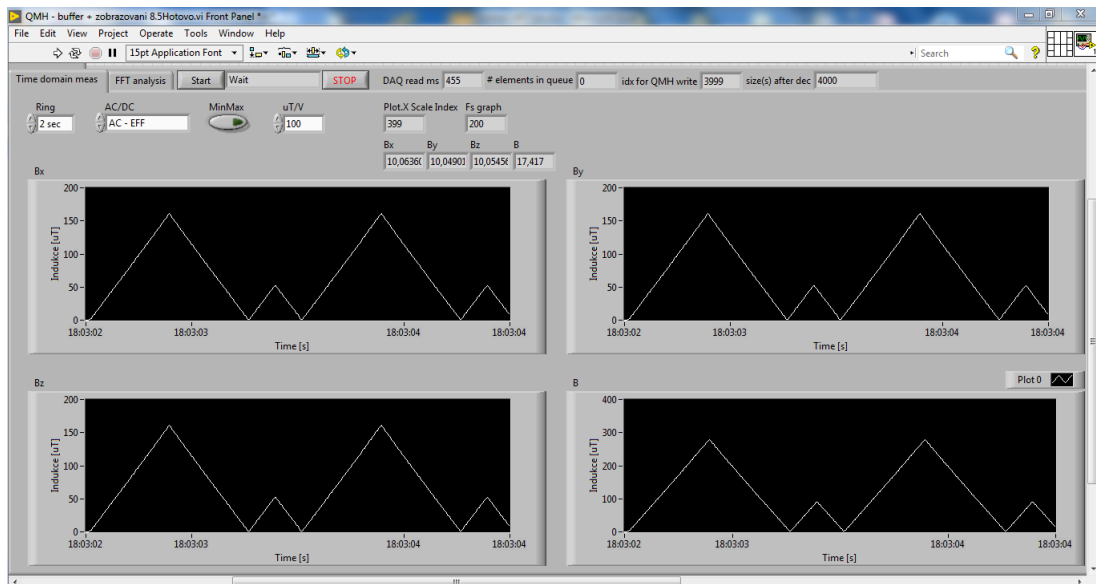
QMH - buffer + zobrazovani 8.5Hotovo.vi Front Panel *

File Edit View Project Operate Tools Window Help

15pt Application Font

Search

Time domain meas | FFT analysis | Start | Wait | STOP | DAQ read ms 455 | # elements in queue 0 | idx for QMH write 3999 | size(s) after dec 4000

Ring
2 sec

AC/DC
AC - EFF

MinMax

uT/V
100

Plot.X Scale Index
399

Fs graph
200

Bx 10,0636( By 10,0490: Bz 10,0545( B 17,417

Bx

200
150
100
50
0
Indukce [uT]
18:03:02 18:03:03 18:03:04 18:03:04
Time [s]

By

200
150
100
50
0
Indukce [uT]
18:03:02 18:03:03 18:03:04 18:03:04
Time [s]

Plot 0

Bz

200
150
100
50
0
Indukce [uT]
18:03:02 18:03:03 18:03:04 18:03:04
Time [s]

B

400
300
200
100
0
Indukce [uT]
18:03:02 18:03:03 18:03:04 18:03:04
Time [s]